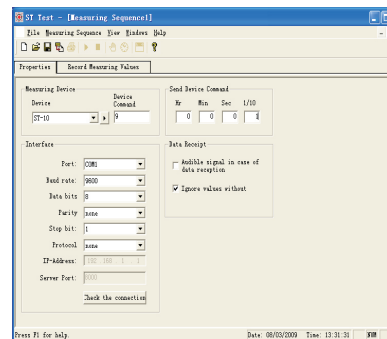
ST Test - [Measuring Sequence1]

File Measuring Sequence View Windows Help

Properties | Record Measuring Values

Measuring Device

Device

Device Command

ST-10

9

Send Device Command

Hr Min Sec 1/10

0 0 0 1

Interface

Port: COM1

Baud rate: 9600

Data bits 8

Parity none

Stop bit: 1

Protocol none

IP-Address: 192 . 168 . 1 . 1

Server Port: 8000

Check the connection

Data Receipt

Audible signal in case of data reception

Ignore values without

Press F1 for help.

Date: 08/03/2009 Time: 13:31:31 NUM